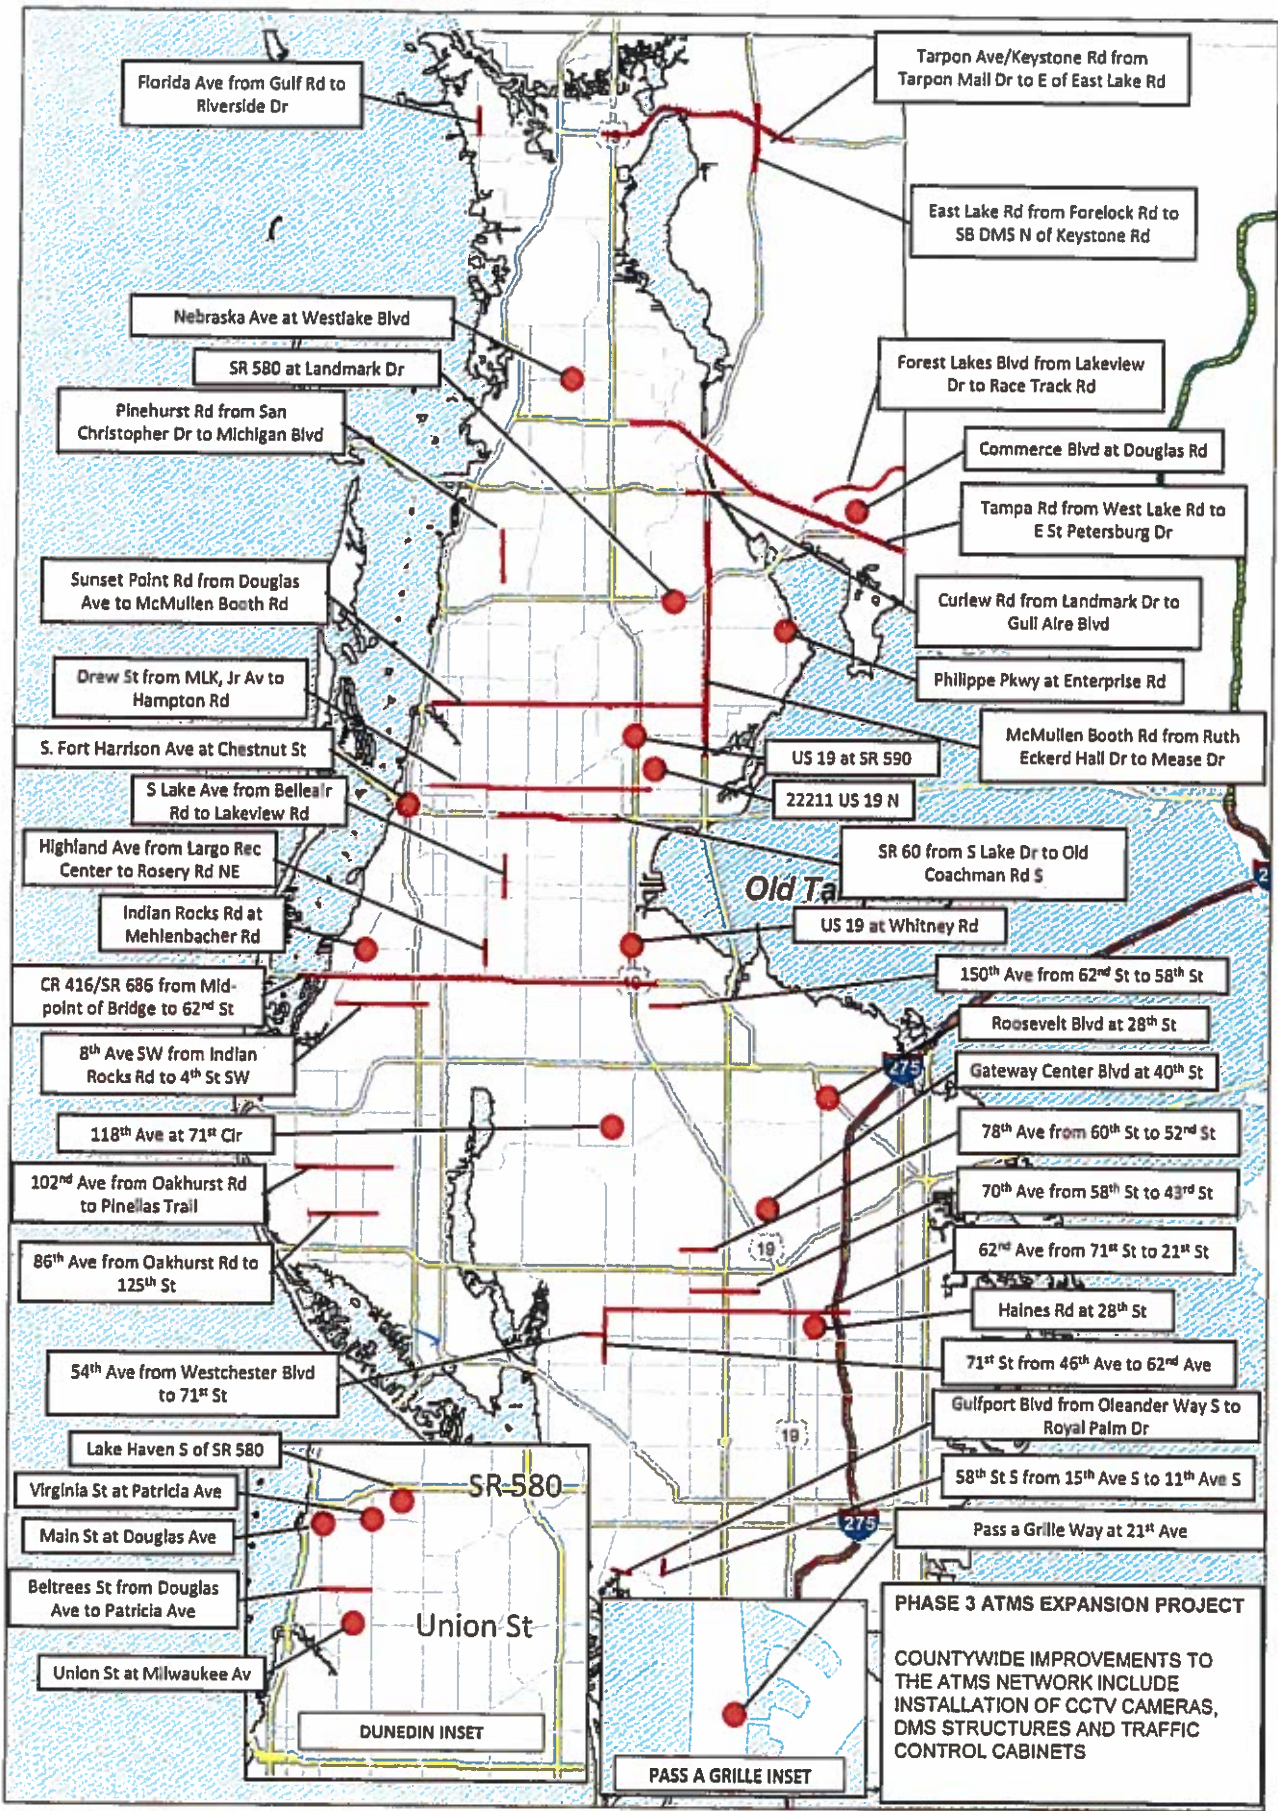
Florida Ave from Gulf Rd to Riverside Dr

Tarpon Ave/Keystone Rd from Tarpon Mall Dr to E of East Lake Rd

East Lake Rd from Forelock Rd to SB DMS N of Keystone Rd

Nebraska Ave at Westlake Blvd

SR 580 at Landmark Dr

Pinehurst Rd from San Christopher Dr to Michigan Blvd

Forest Lakes Blvd from Lakeview Dr to Race Track Rd

Commerce Blvd at Douglas Rd

Tampa Rd from West Lake Rd to E St Petersburg Dr

Sunset Point Rd from Douglas Ave to McMullen Booth Rd

Curlew Rd from Landmark Dr to Gull Aire Blvd

Drew St from MLK, Jr Av to Hampton Rd

Philippe Pkwy at Enterprise Rd

S. Fort Harrison Ave at Chestnut St

McMullen Booth Rd from Ruth Eckerd Hall Dr to Mease Dr

US 19 at SR 590

S Lake Ave from Belleair Rd to Lakeview Rd

22211 US 19 N

Highland Ave from Largo Rec Center to Rosery Rd NE

SR 60 from S Lake Dr to Old Coachman Rd S

Old Ta

Indian Rocks Rd at Mehlenbacher Rd

US 19 at Whitney Rd

CR 416/SR 686 from Mid-point of Bridge to 62$^{nd}$ St

150$^{th}$ Ave from 62$^{nd}$ St to 58$^{th}$ St

Roosevelt Blvd at 28$^{th}$ St

8$^{th}$ Ave SW from Indian Rocks Rd to 4$^{th}$ St SW

275

Gateway Center Blvd at 40$^{th}$ St

118$^{th}$ Ave at 71$^{st}$ Cir

78$^{th}$ Ave from 60$^{th}$ St to 52$^{nd}$ St

102$^{nd}$ Ave from Oakhurst Rd to Pinellas Trail

70$^{th}$ Ave from 58$^{th}$ St to 43$^{rd}$ St

19

86$^{th}$ Ave from Oakhurst Rd to 125$^{th}$ St

62$^{nd}$ Ave from 71$^{st}$ St to 21$^{st}$ St

Haines Rd at 28$^{th}$ St

54$^{th}$ Ave from Westchester Blvd to 71$^{st}$ St

71$^{st}$ St from 46$^{th}$ Ave to 62$^{nd}$ Ave

Gulfport Blvd from Oleander Way S to Royal Palm Dr

19

Lake Haven S of SR 580

SR 580

58$^{th}$ St S from 15$^{th}$ Ave S to 11$^{th}$ Ave S

Virginia St at Patricia Ave

275

Main St at Douglas Ave

Pass a Grille Way at 21$^{st}$ Ave

Beltrees St from Douglas Ave to Patricia Ave

Union St

Union St at Milwaukee Av

DUNEDIN INSET

PASS A GRILLE INSET

PHASE 3 ATMS EXPANSION PROJECT

COUNTYWIDE IMPROVEMENTS TO THE ATMS NETWORK INCLUDE INSTALLATION OF CCTV CAMERAS, DMS STRUCTURES AND TRAFFIC CONTROL CABINETS